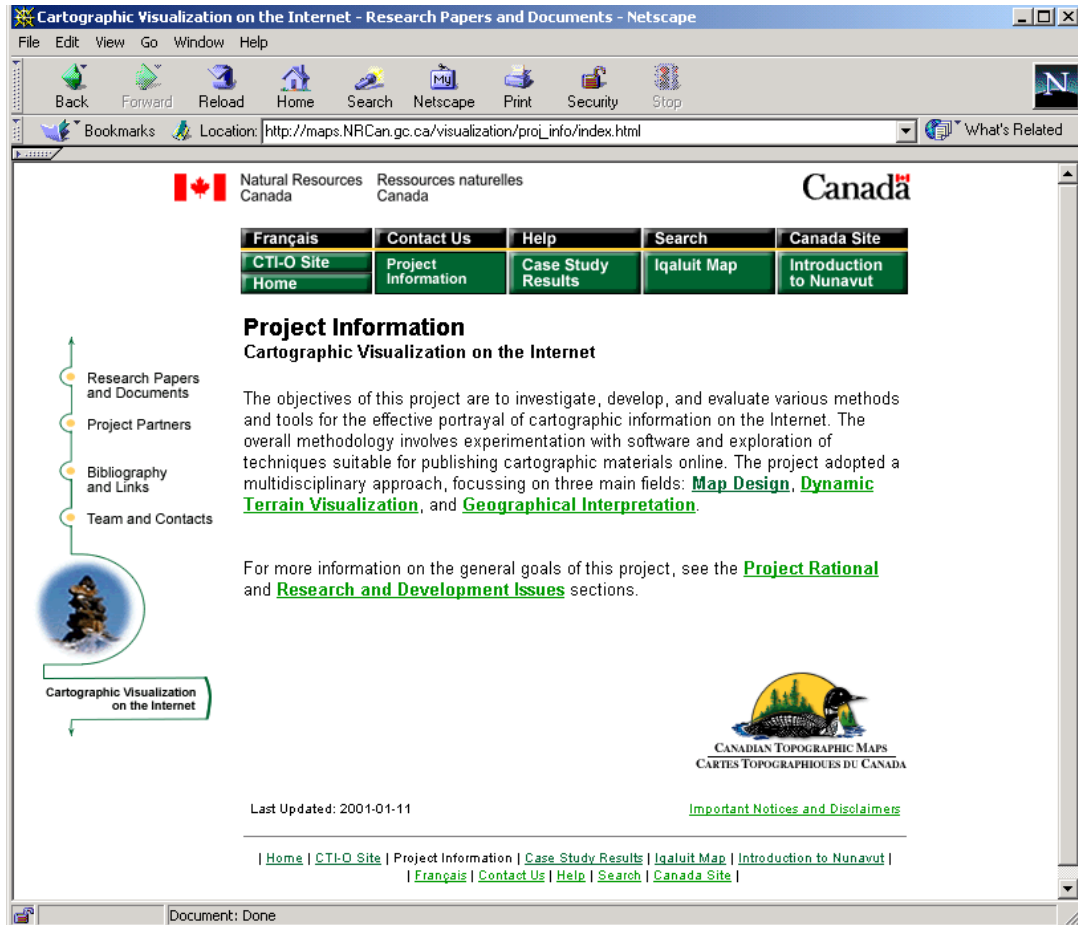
Cartographic Visualization on the Internet - Research Papers and Documents - Netscape

File Edit View Go Window Help

Back Forward Reload Home Search Netscape Print Security Stop

Bookmarks Location: http://maps.NRCan.gc.ca/visualization/proj_info/index.html What's Related

Natural Resources Canada Ressources naturelles Canada

Canada

Français Contact Us Help Search Canada Site
CTI-O Site Home Project Information Case Study Results Iqaluit Map Introduction to Nunavut

Research Papers and Documents
Project Partners
Bibliography and Links
Team and Contacts

Cartographic Visualization on the Internet

Project Information
Cartographic Visualization on the Internet

The objectives of this project are to investigate, develop, and evaluate various methods and tools for the effective portrayal of cartographic information on the Internet. The overall methodology involves experimentation with software and exploration of techniques suitable for publishing cartographic materials online. The project adopted a multidisciplinary approach, focussing on three main fields: Map Design, Dynamic Terrain Visualization, and Geographical Interpretation.

For more information on the general goals of this project, see the Project Rational and Research and Development Issues sections.

Canadian Topographic Maps
Cartes Topographiques du Canada

Last Updated: 2001-01-11

Important Notices and Disclaimers

| Home | CTI-O Site | Project Information | Case Study Results | Iqaluit Map | Introduction to Nunavut |
| Français | Contact Us | Help | Search | Canada Site |

Document: Done